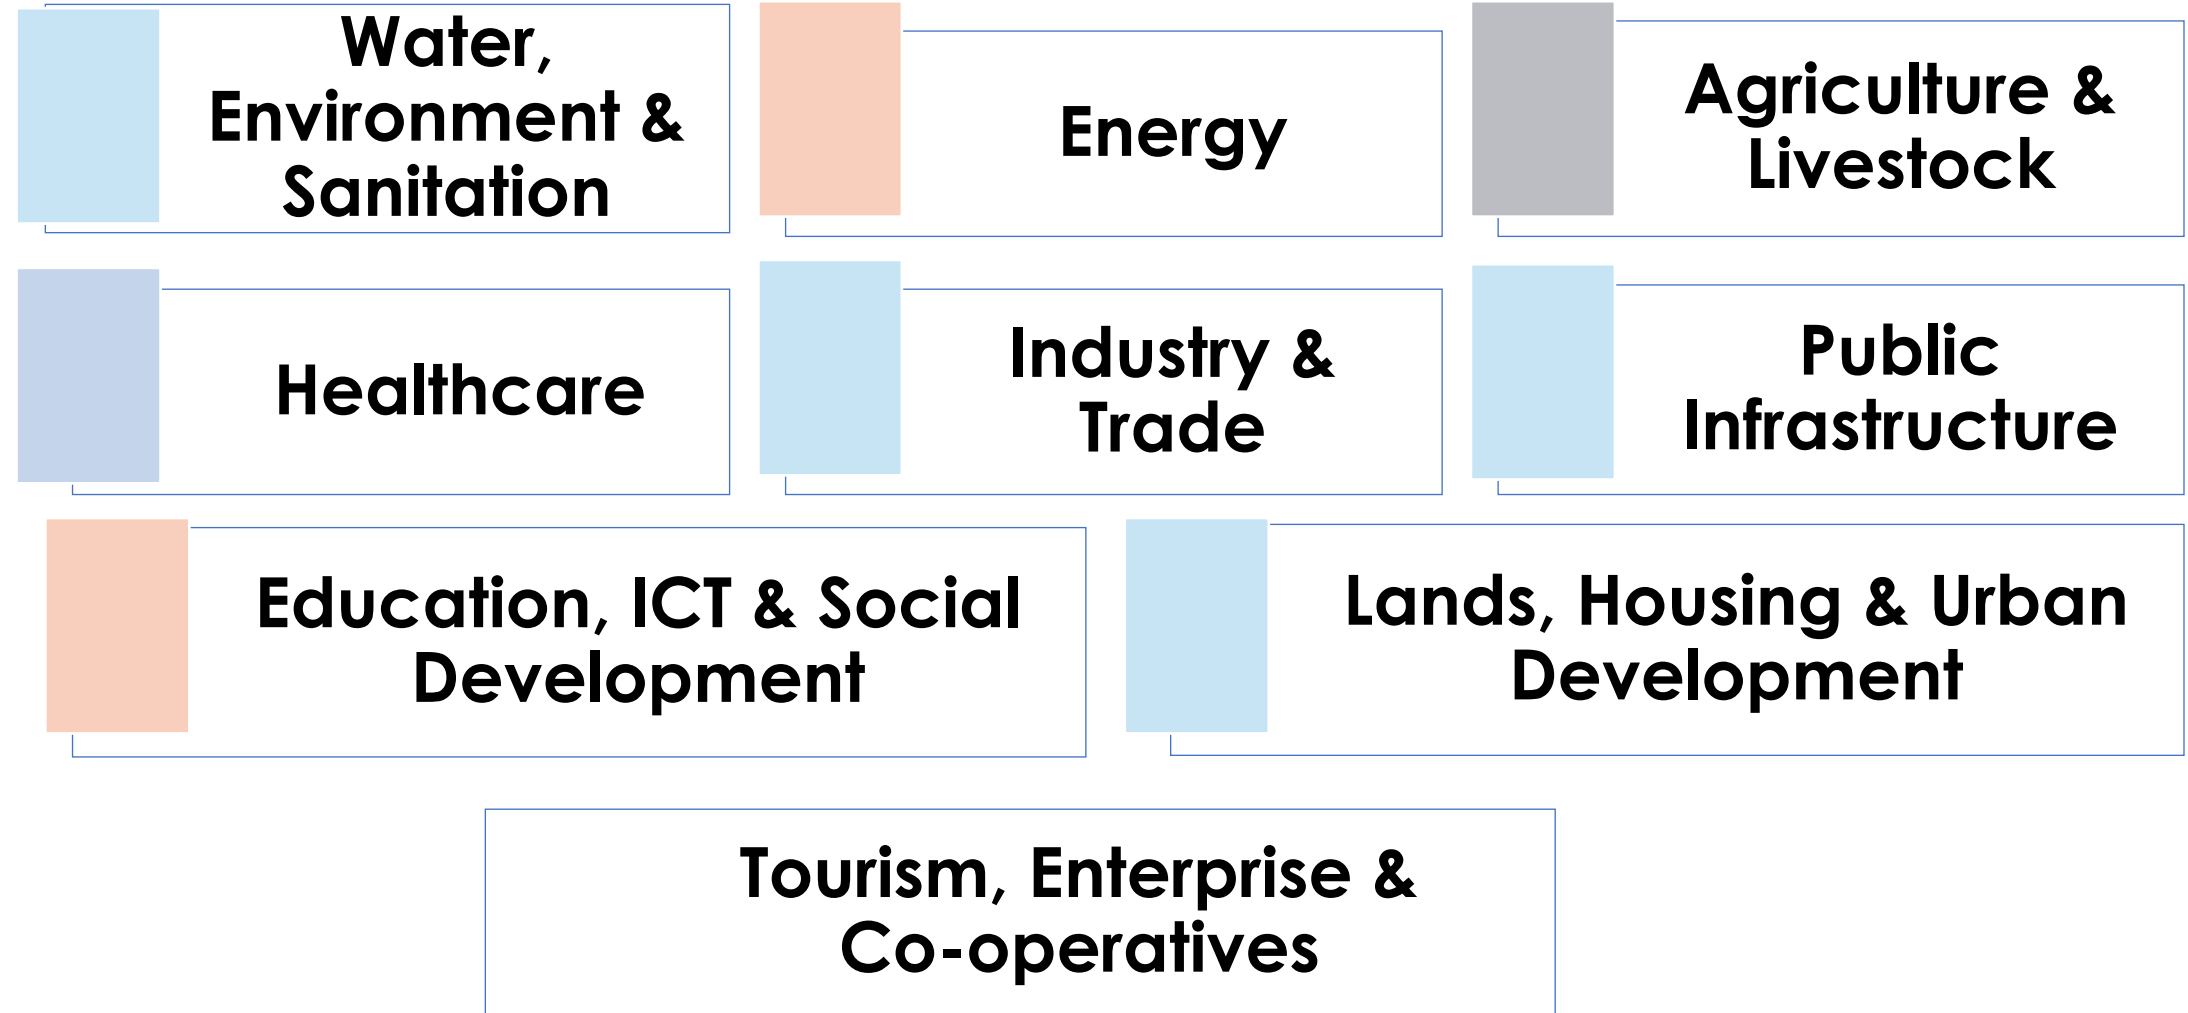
Water, Environment & Sanitation

Energy

Agriculture & Livestock

Healthcare

Industry & Trade

Public Infrastructure

Education, ICT & Social Development

Lands, Housing & Urban Development

Tourism, Enterprise & Co-operatives